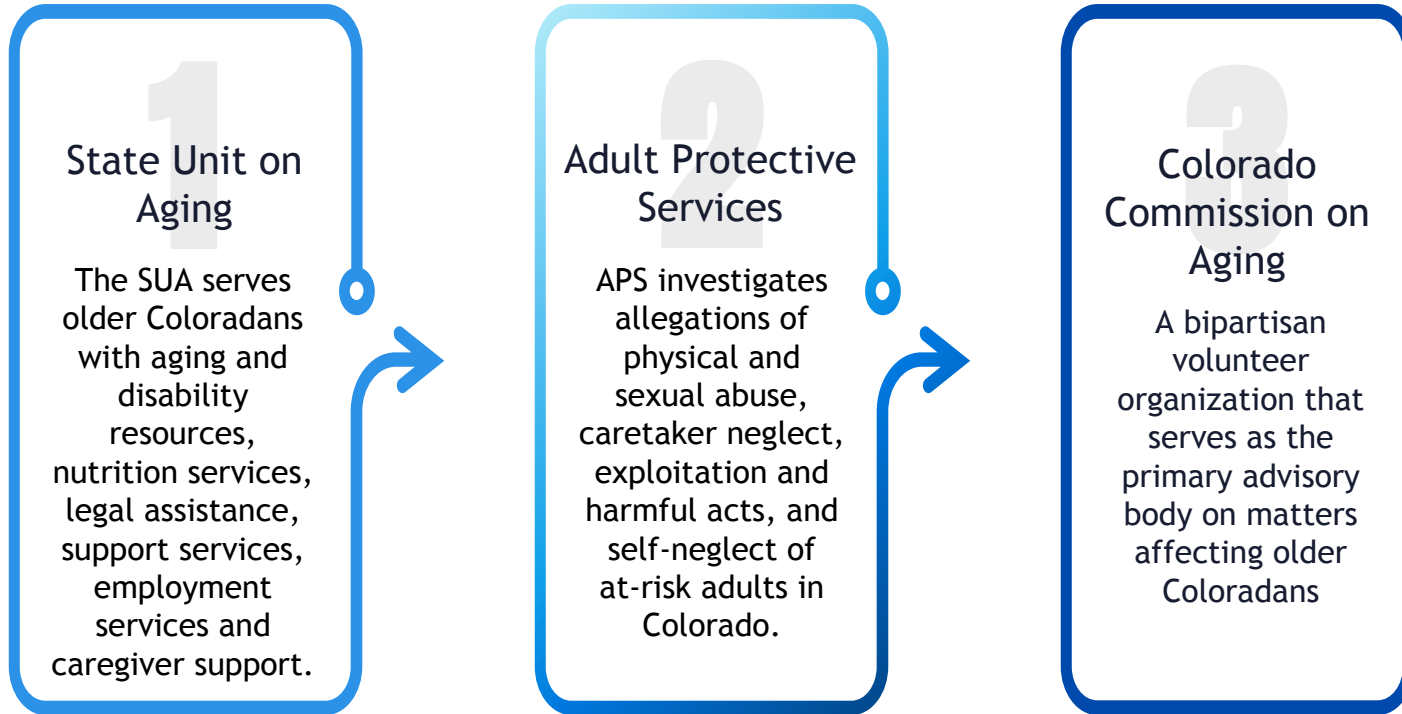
1

State Unit on Aging

The SUA serves older Coloradans with aging and disability resources, nutrition services, legal assistance, support services, employment services and caregiver support.

2

Adult Protective Services

APS investigates allegations of physical and sexual abuse, caretaker neglect, exploitation and harmful acts, and self-neglect of at-risk adults in Colorado.

3

Colorado Commission on Aging

A bipartisan volunteer organization that serves as the primary advisory body on matters affecting older Coloradans